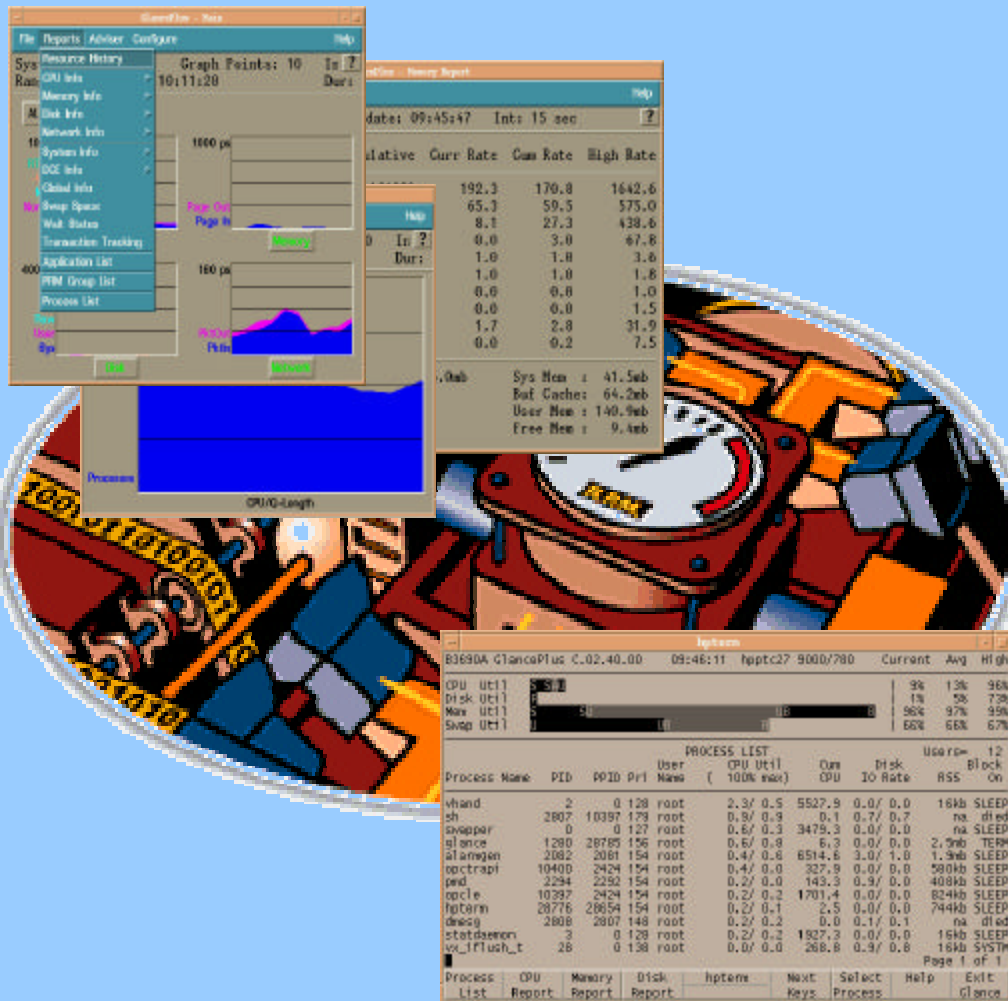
GlancePlus - Main

File Reports Adviser Configure Help

Resource History
CPU Info
Memory Info
Disk Info
Network Info
System Info
DCE Info
Global Info
Swap Space
Wait States
Transaction Tracking
Application List
PRM Group List
Process List

Sys Graph Points: 10 In ?
Ra 10:11:20 Dur:

1000 ps
Page Out
Page In
Memory

100 ps
NetOut
NetIn
Network

Disk

GlancePlus - Memory Report

Help

date: 09:45:47 Int: 15 sec ?

lative Curr Rate Cum Rate High Rate

| Curr Rate | Cum Rate | High Rate |
|---|---|---|
| 192.3 | 170.8 | 1642.6 |
| 65.3 | 59.5 | 575.0 |
| 8.1 | 27.3 | 438.6 |
| 0.0 | 3.0 | 67.8 |
| 1.0 | 1.0 | 3.6 |
| 1.0 | 1.0 | 1.8 |
| 0.0 | 0.0 | 1.0 |
| 0.0 | 0.0 | 1.5 |
| 1.7 | 2.8 | 31.9 |
| 0.0 | 0.2 | 7.5 |

.0mb Sys Mem : 41.5mb
Buf Cache: 64.2mb
User Mem : 140.9mb
Free Mem : 9.4mb

Help
0 In ?
Dur:

Processes
CPU/Q-Length

RAM

hpterm

B3690A GlancePlus C.02.40.00 09:46:11 hpptc27 9000/780 Current Avg High

CPU Util S SU | 9% 13% 96%
Disk Util | 1% 5% 73%
Mem Util S SU UB B | 98% 97% 99%
Swap Util U UR R | 66% 66% 67%

PROCESS LIST Users= 12

| Process Name | PID | PPID | Pri | User Name | CPU Util ( 100% max) | Cum CPU | Disk IO Rate | RSS | Block On |
|---|---|---|---|---|---|---|---|---|---|
| vhand | 2 | 0 | 128 | root | 2.3/ 0.5 | 5527.9 | 0.0/ 0.0 | 16kb | SLEEP |
| sh | 2807 | 10397 | 179 | root | 0.9/ 0.9 | 0.1 | 0.7/ 0.7 | na | died |
| swapper | 0 | 0 | 127 | root | 0.6/ 0.3 | 3479.3 | 0.0/ 0.0 | na | SLEEP |
| glance | 1280 | 28785 | 156 | root | 0.6/ 0.8 | 6.3 | 0.0/ 0.0 | 2.5mb | TERM |
| alarmgen | 2082 | 2081 | 154 | root | 0.4/ 0.6 | 6514.6 | 3.0/ 1.0 | 1.9mb | SLEEP |
| opctrapi | 10400 | 2424 | 154 | root | 0.4/ 0.0 | 327.9 | 0.0/ 0.0 | 580kb | SLEEP |
| pmd | 2294 | 2292 | 154 | root | 0.2/ 0.0 | 143.3 | 0.9/ 0.0 | 408kb | SLEEP |
| opcle | 10397 | 2424 | 154 | root | 0.2/ 0.2 | 1701.4 | 0.0/ 0.0 | 824kb | SLEEP |
| hpterm | 28776 | 28654 | 154 | root | 0.2/ 0.1 | 2.5 | 0.0/ 0.0 | 744kb | SLEEP |
| dmesg | 2808 | 2807 | 148 | root | 0.2/ 0.2 | 0.0 | 0.1/ 0.1 | na | died |
| statdaemon | 3 | 0 | 128 | root | 0.2/ 0.2 | 1927.3 | 0.0/ 0.0 | 16kb | SLEEP |
| vx_iflush_t | 28 | 0 | 138 | root | 0.0/ 0.0 | 268.8 | 0.9/ 0.0 | 16kb | SYSTM |

Page 1 of 1

Process List | CPU Report | Memory Report | Disk Report | hpterm | Next Keys | Select Process | Help | Exit Glance